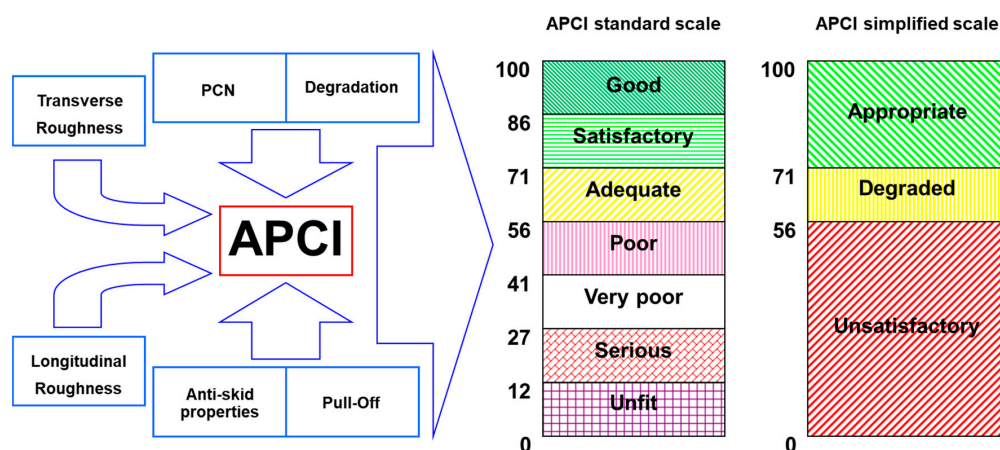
PCN

Degradation

Transverse Roughness

APCI

Longitudinal Roughness

Anti-skid properties

Pull-Off

APCI standard scale

| | |
|---|---|
| 100 | Good |
| 86 | Satisfactory |
| 71 | Adequate |
| 56 | Poor |
| 41 | Very poor |
| 27 | Serious |
| 12 | Unfit |
| 0 | |

APCI simplified scale

| | |
|---|---|
| 100 | Appropriate |
| 71 | Degraded |
| 56 | Unsatisfactory |
| 0 | |